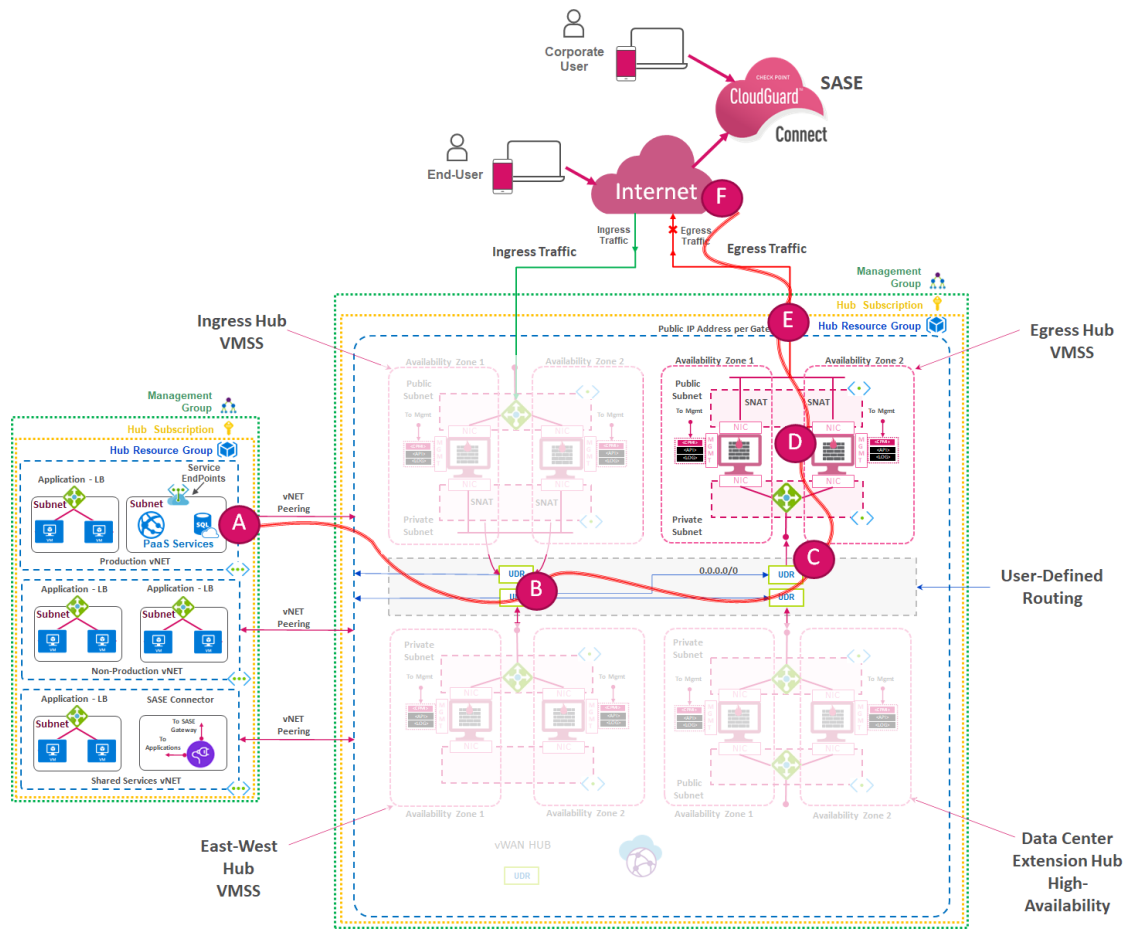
Corporate User

CHECK POINT CloudGuard Connect

SASE

End-User

Internet

F

Ingress Traffic

Egress Traffic

Ingress Traffic

Egress Traffic

Management Group

Hub Subscription

Public IP Address per Gate

E

Hub Resource Group

Ingress Hub VMSS

Egress Hub VMSS

Availability Zone 1

Availability Zone 2

Availability Zone 1

Availability Zone 2

Public Subnet

To Mgmt

NIC

SNAT

Private Subnet

Public Subnet

To Mgmt

SNAT

SNAT

NIC

D

To Mgmt

NIC

Private Subnet

Management Group

Hub Subscription

Hub Resource Group

Application - LB

Service EndPoints

Subnet

Subnet

SQL

PaaS Services

A

vNET Peering

Production vNET

UDR

B

UDR

0.0.0.0/0

UDR

C

UDR

User-Defined Routing

Application - LB

Application - LB

Subnet

Subnet

vNET Peering

Non-Production vNET

Application - LB

SASE Connector

Subnet

To SASE Gateway

To Applications

vNET Peering

Shared Services vNET

Private Subnet

To Mgmt

NIC

Private Subnet

To Mgmt

NIC

Public Subnet

Availability Zone 1

Availability Zone 2

Availability Zone 1

Availability Zone 2

vWAN HUB

UDR

East-West Hub VMSS

Data Center Extension Hub High-Availability